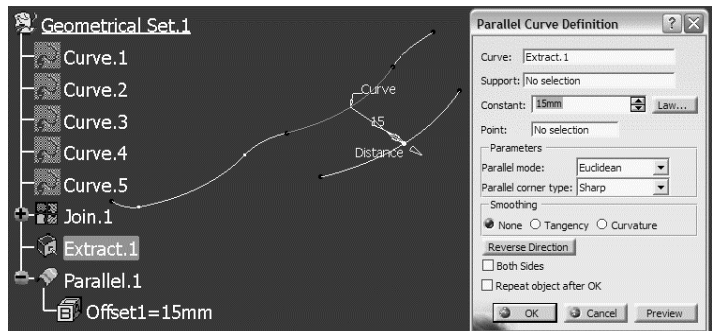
Geometrical Set.1
Curve.1
Curve.2
Curve.3
Curve.4
Curve.5
Join.1
Extract.1
Parallel.1
Offset1=15mm

Curve
15
Distance

Parallel Curve Definition
Curve: Extract.1
Support: No selection
Constant: 15mm
Law...
Point: No selection
Parameters
Parallel mode: Euclidean
Parallel corner type: Sharp
Smoothing
None Tangency Curvature
Reverse Direction
Both Sides
Repeat object after OK
OK
Cancel
Preview